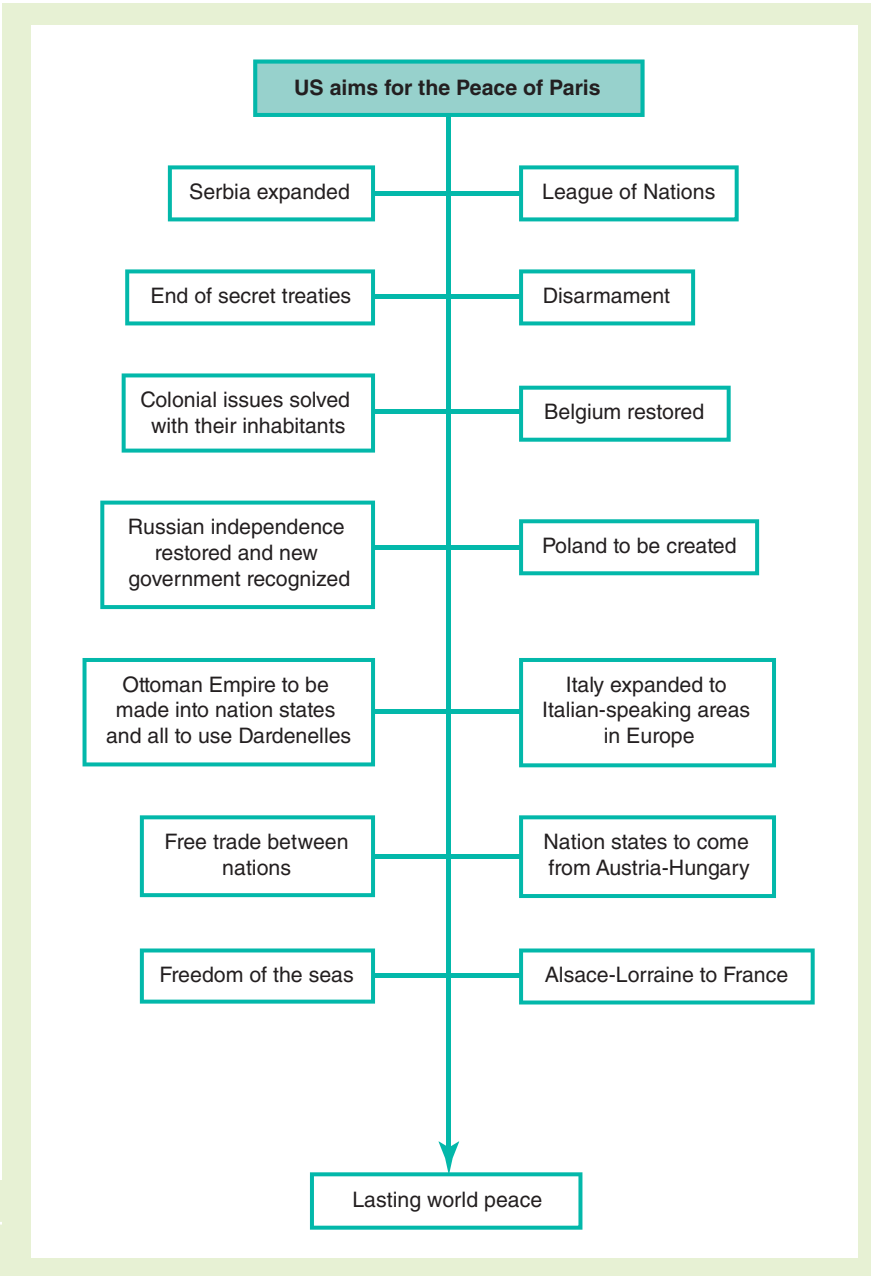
US aims for the Peace of Paris

Serbia expanded

League of Nations

End of secret treaties

Disarmament

Colonial issues solved with their inhabitants

Belgium restored

Russian independence restored and new government recognized

Poland to be created

Ottoman Empire to be made into nation states and all to use Dardenelles

Italy expanded to Italian-speaking areas in Europe

Free trade between nations

Nation states to come from Austria-Hungary

Freedom of the seas

Alsace-Lorraine to France

Lasting world peace